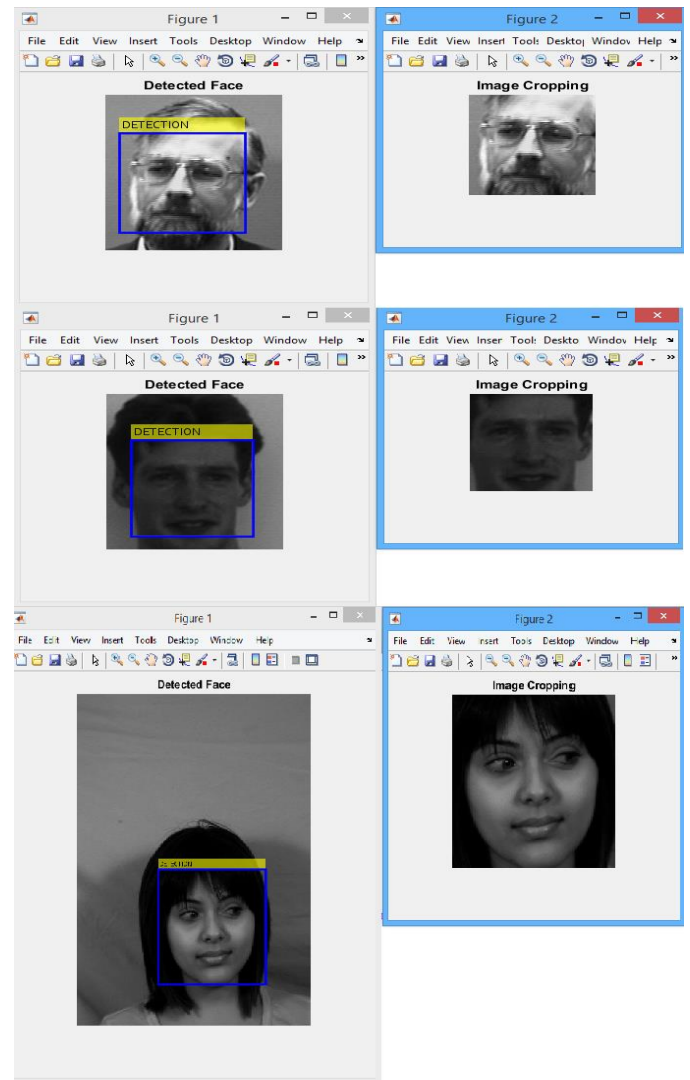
Figure 1

File Edit View Insert Tools Desktop Window Help

Detected Face

DETECTION

Figure 2

File Edit View Insert Tools Deskto Window Help

Image Cropping

Figure 1

File Edit View Insert Tools Desktop Window Help

Detected Face

DETECTION

Figure 2

File Edit View Inser Tools Deskto Window Help

Image Cropping

Figure 1

File Edit View Insert Tools Desktop Window Help

Detected Face

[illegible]

Figure 2

File Edit View Insert Tools Desktop Window Help

Image Cropping